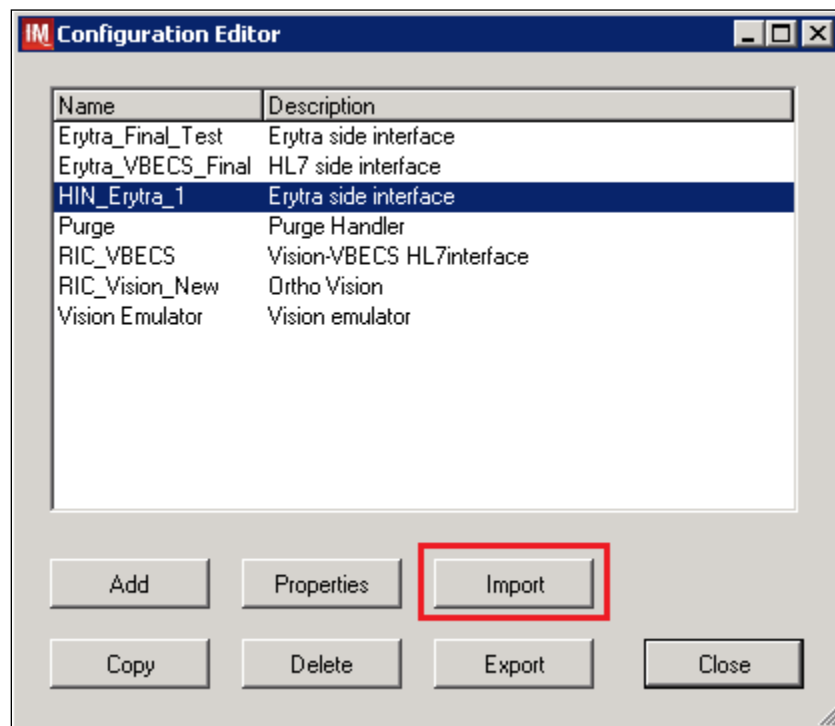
IM Configuration Editor

| Name | Description |
|---|---|
| Erytra_Final_Test | Erytra side interface |
| Erytra_VBECS_Final | HL7 side interface |
| HIN_Erytra_1 | Erytra side interface |
| Purge | Purge Handler |
| RIC_VBECS | Vision-VBECS HL7interface |
| RIC_Vision_New | Ortho Vision |
| Vision Emulator | Vision emulator |

Add
Properties
Import
Copy
Delete
Export
Close